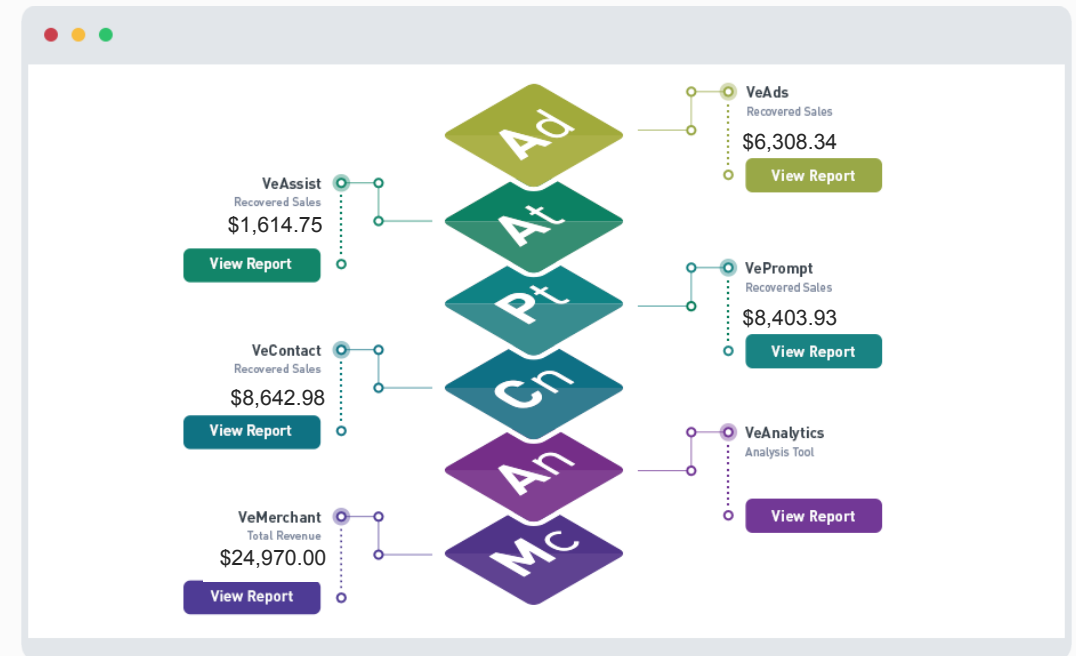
VeAds
Recovered Sales
$6,308.34
View Report

Ad

VeAssist
Recovered Sales
$1,614.75
View Report

At

VePrompt
Recovered Sales
$8,403.93
View Report

Pt

VeContact
Recovered Sales
$8,642.98
View Report

Cn

VeAnalytics
Analysis Tool
View Report

An

VeMerchant
Total Revenue
$24,970.00
View Report

Mc